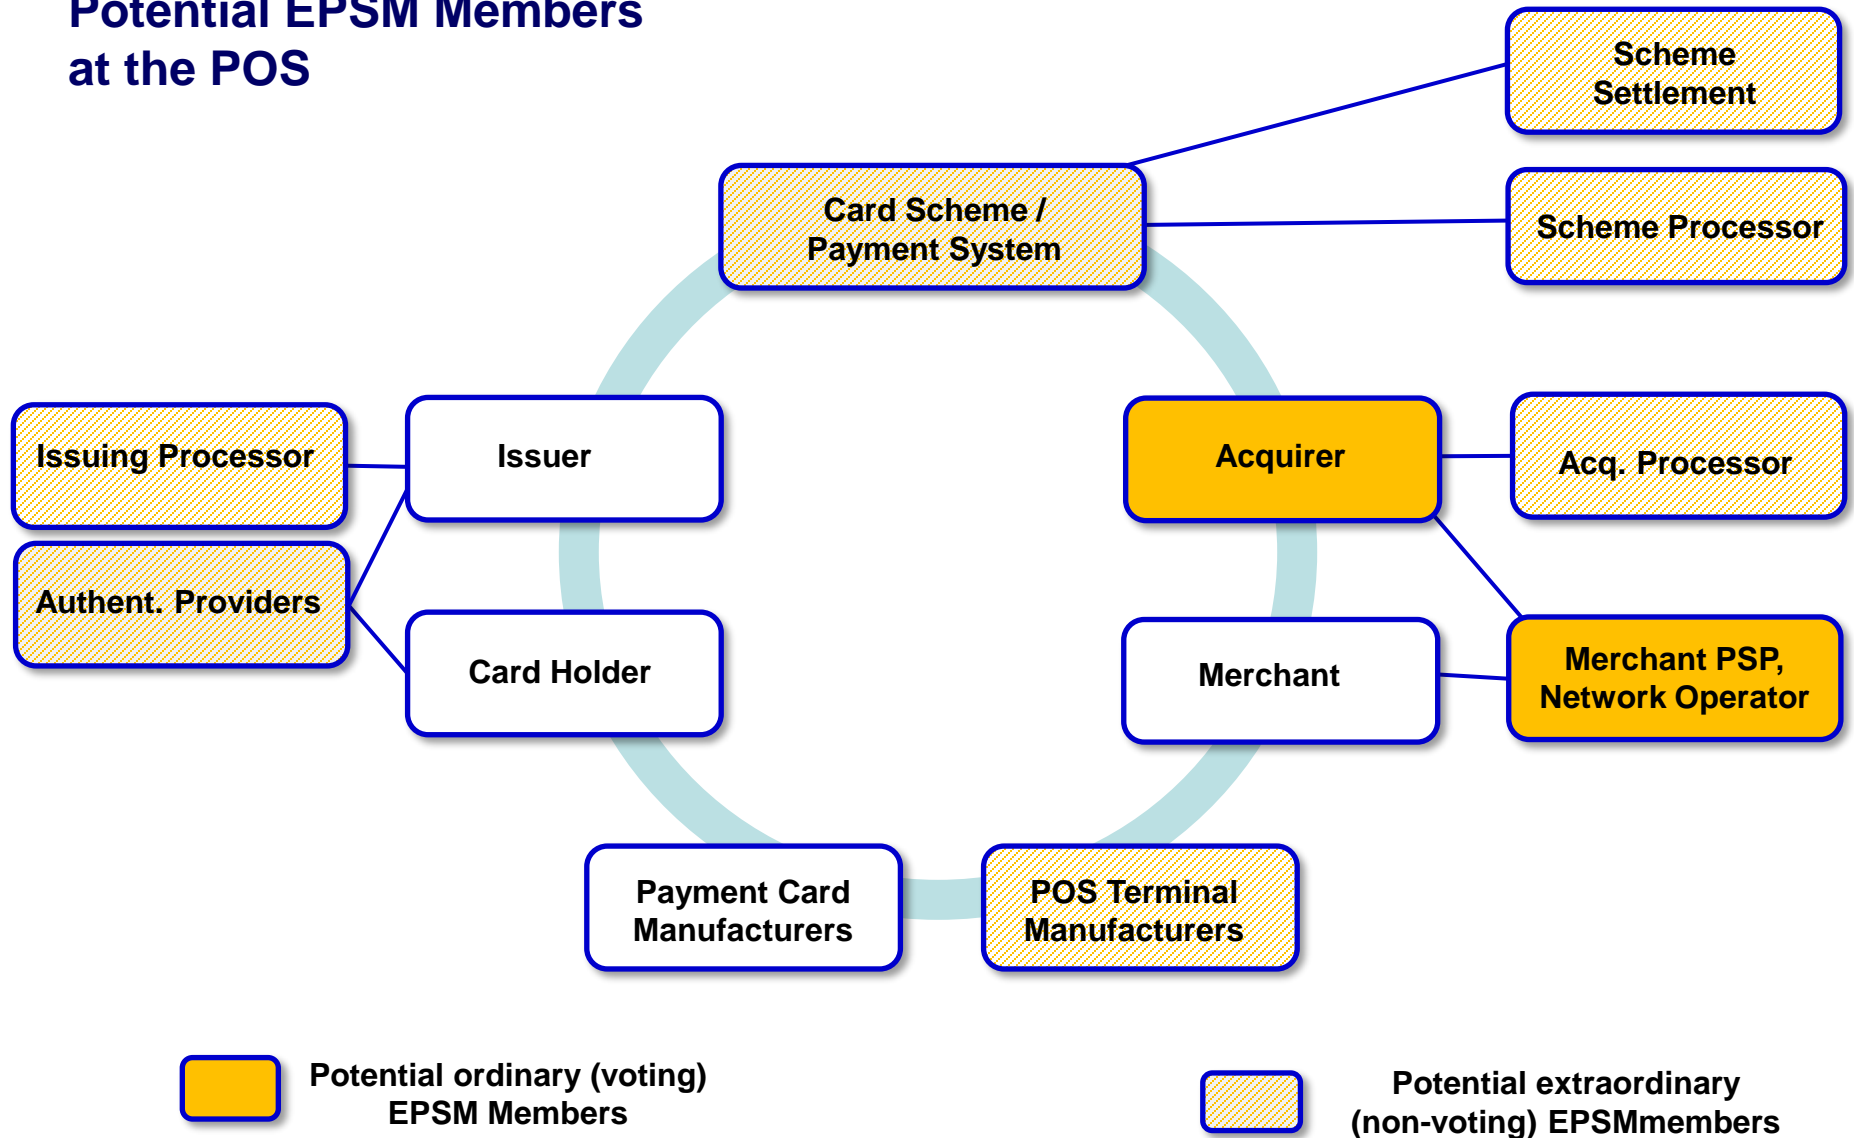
Potential EPSM Members at the POS

Scheme Settlement

Card Scheme / Payment System

Scheme Processor

Issuing Processor

Issuer

Acquirer

Acq. Processor

Authent. Providers

Card Holder

Merchant

Merchant PSP, Network Operator

Payment Card Manufacturers

POS Terminal Manufacturers

Potential ordinary (voting) EPSM Members

Potential extraordinary (non-voting) EPSMmembers